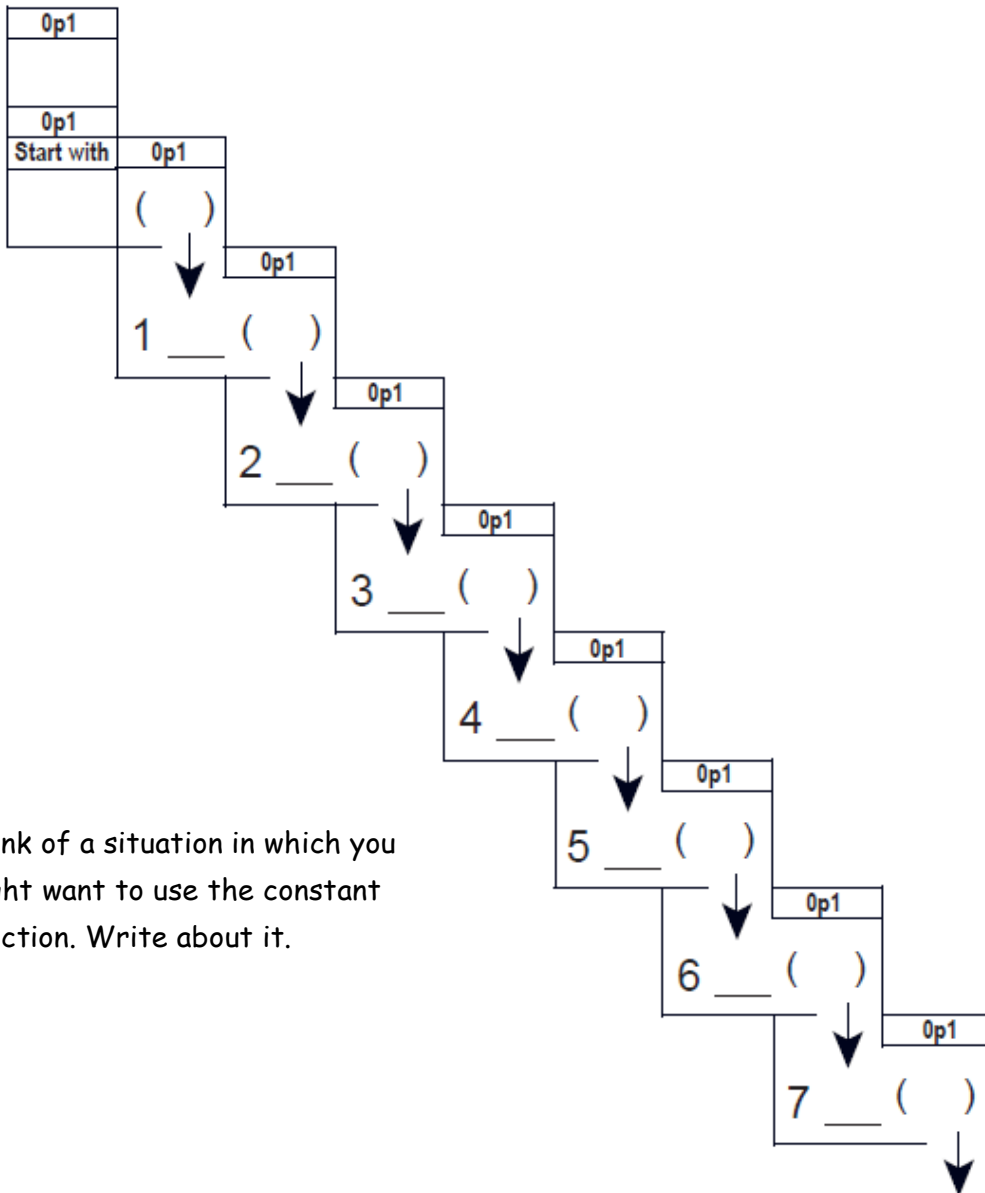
0p1

0p1
Start with

0p1
( )

0p1
1 ___ ( )

0p1
2 ___ ( )

0p1
3 ___ ( )

0p1
4 ___ ( )

0p1
5 ___ ( )

0p1
6 ___ ( )

0p1
7 ___ ( )

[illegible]nk of a situation in which you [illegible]ht want to use the constant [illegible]ction. Write about it.